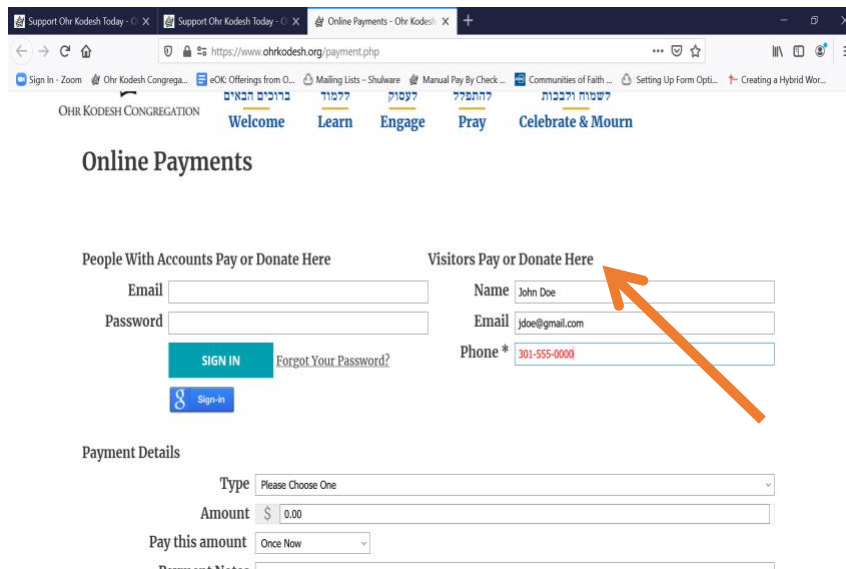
Support Ohr Kodesh Today - O ×
Support Ohr Kodesh Today - O ×
Online Payments - Ohr Kodesh ×
+

https://www.ohrkodesh.org/payment.php

Sign In - Zoom
Ohr Kodesh Congrega...
eOK: Offerings from O...
Mailing Lists – Shulware
Manual Pay By Check ...
Communities of Faith ...
Setting Up Form Opti...
Creating a Hybrid Wor...

OHR KODESH CONGREGATION

ברוכים הבאים
Welcome
ללמוד
Learn
לעסוק
Engage
להתפלל
Pray
לשמוח ולבכות
Celebrate & Mourn

Online Payments

People With Accounts Pay or Donate Here

Email
Password
SIGN IN
Forgot Your Password?
Sign-in

Visitors Pay or Donate Here

Name John Doe
Email jdoe@gmail.com
Phone * 301-555-0000

Payment Details

Type Please Choose One
Amount $ 0.00
Pay this amount Once Now
Payment Notes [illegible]